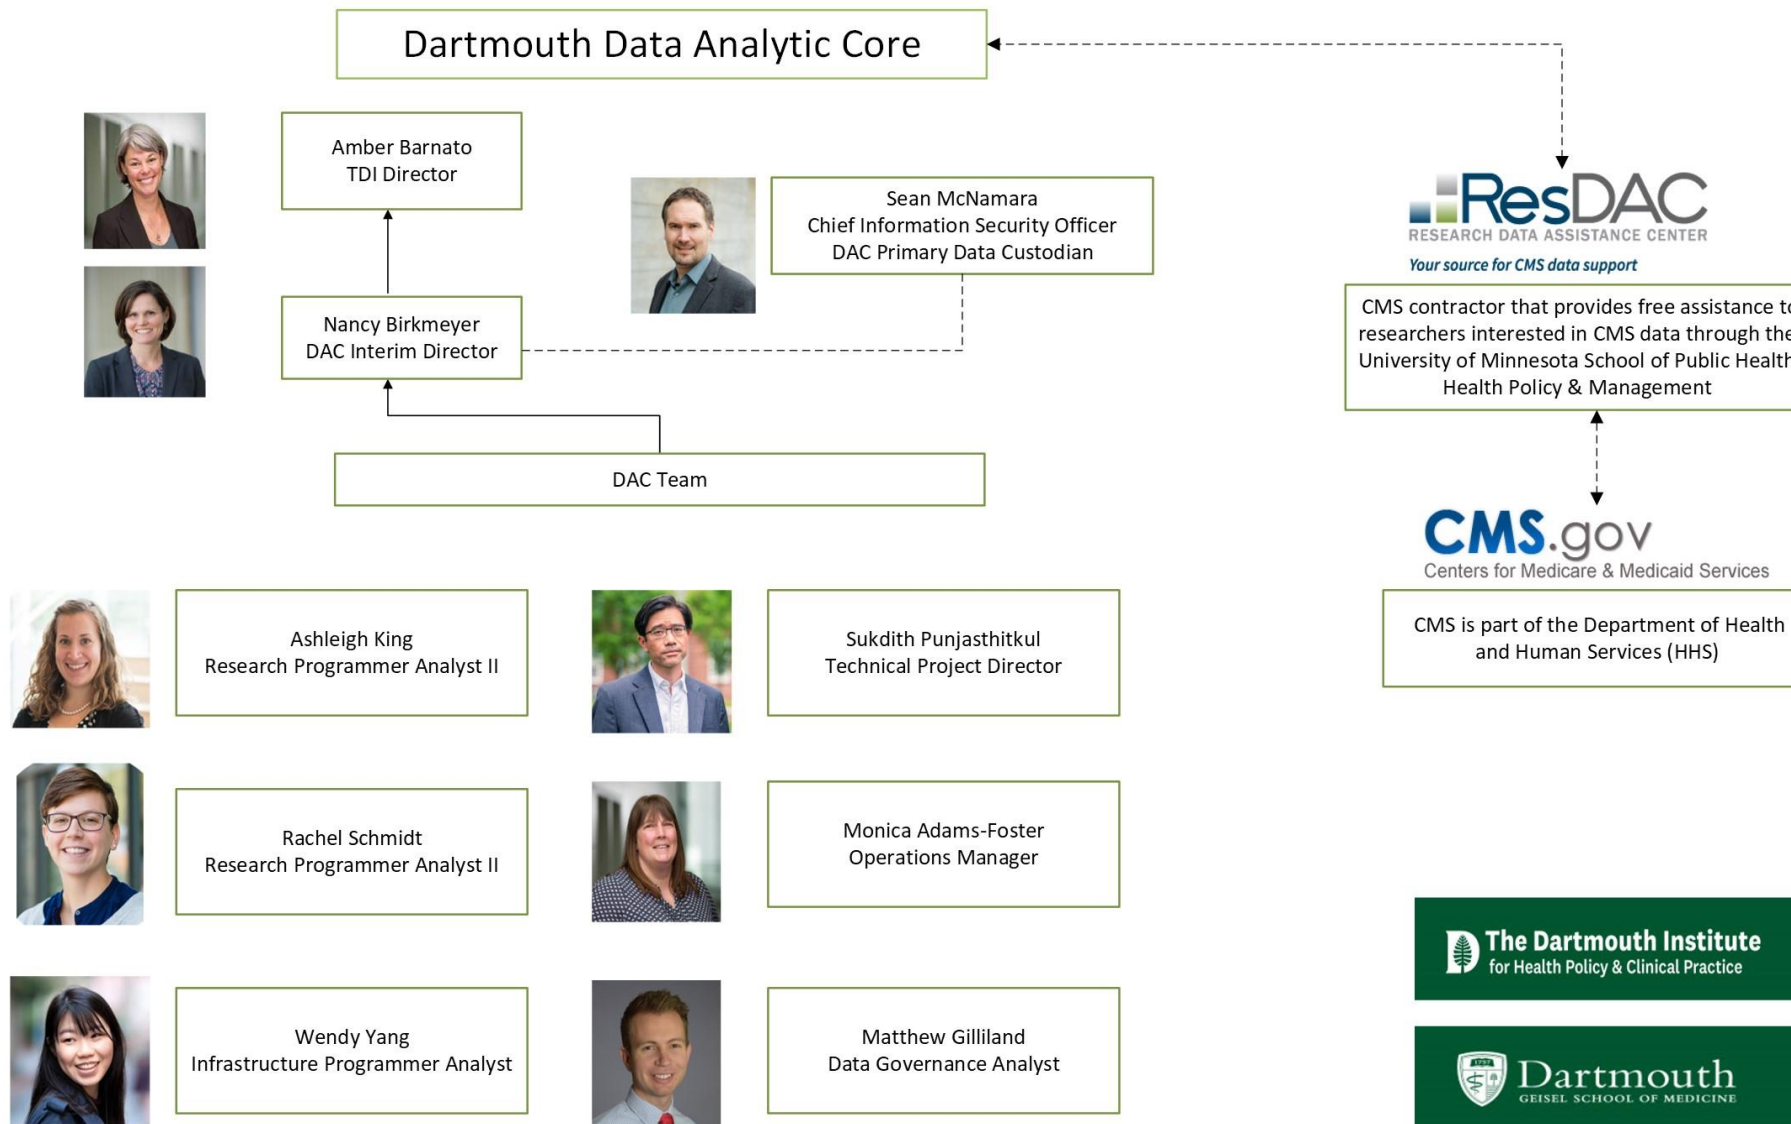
Dartmouth Data Analytic Core

Amber Barnato
TDI Director

Sean McNamara
Chief Information Security Officer
DAC Primary Data Custodian

Nancy Birkmeyer
DAC Interim Director

DAC Team

ResDAC
RESEARCH DATA ASSISTANCE CENTER
Your source for CMS data support

CMS contractor that provides free assistance t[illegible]
researchers interested in CMS data through the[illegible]
University of Minnesota School of Public Health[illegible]
Health Policy & Management

CMS.gov
Centers for Medicare & Medicaid Services

CMS is part of the Department of Health
and Human Services (HHS)

Ashleigh King
Research Programmer Analyst II

Sukdith Punjasthitkul
Technical Project Director

Rachel Schmidt
Research Programmer Analyst II

Monica Adams-Foster
Operations Manager

Wendy Yang
Infrastructure Programmer Analyst

Matthew Gilliland
Data Governance Analyst

The Dartmouth Institute
for Health Policy & Clinical Practice

Dartmouth
GEISEL SCHOOL OF MEDICINE